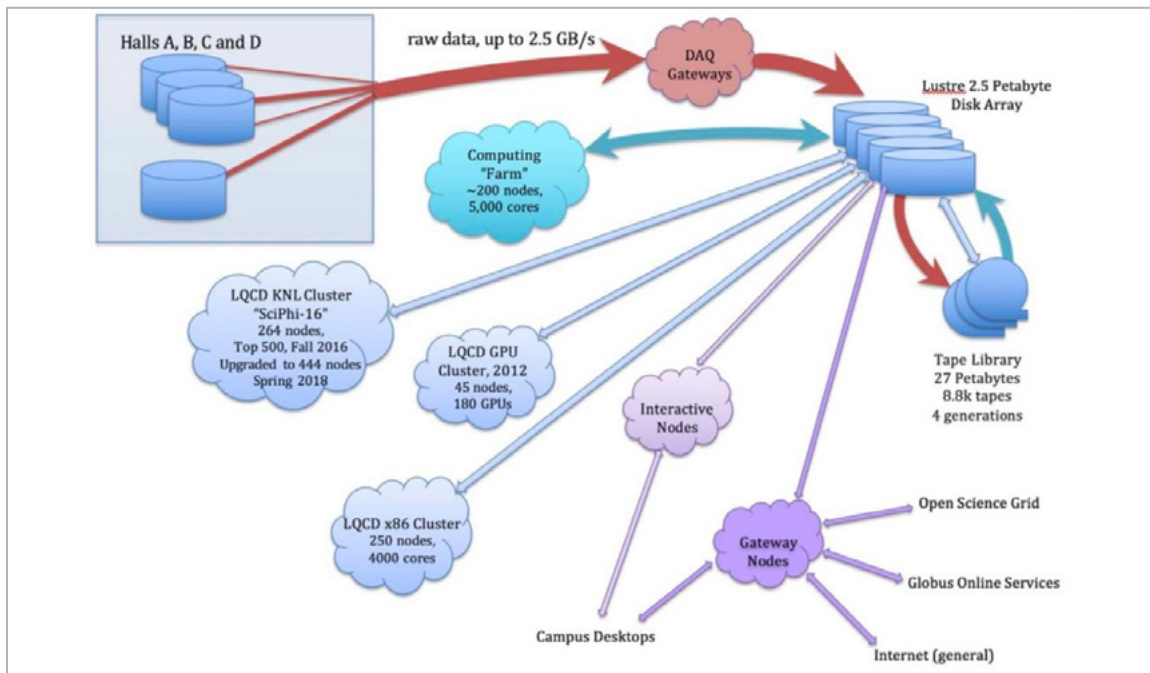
Halls A, B, C and D

raw data, up to 2.5 GB/s

DAQ Gateways

Lustre 2.5 Petabyte Disk Array

Computing "Farm" ~200 nodes, 5,000 cores

LQCD KNL Cluster "SciPhi-16" 264 nodes, Top 500, Fall 2016 Upgraded to 444 nodes Spring 2018

LQCD GPU Cluster, 2012 45 nodes, 180 GPUs

Interactive Nodes

Tape Library 27 Petabytes 8.8k tapes 4 generations

LQCD x86 Cluster 250 nodes, 4000 cores

Gateway Nodes

Open Science Grid

Globus Online Services

Campus Desktops

Internet (general)